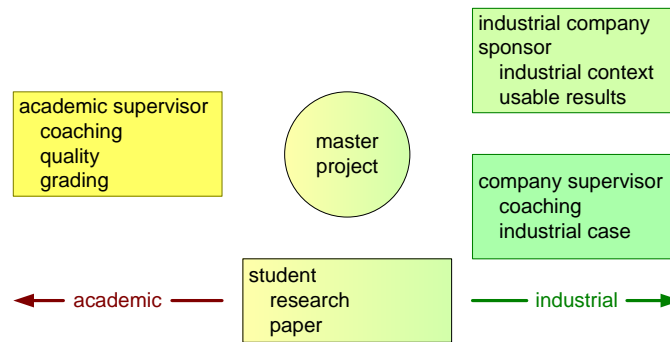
industrial company sponsor
industrial context
usable results

academic supervisor
coaching
quality
grading

master project

company supervisor
coaching
industrial case

academic

student
research
paper

industrial